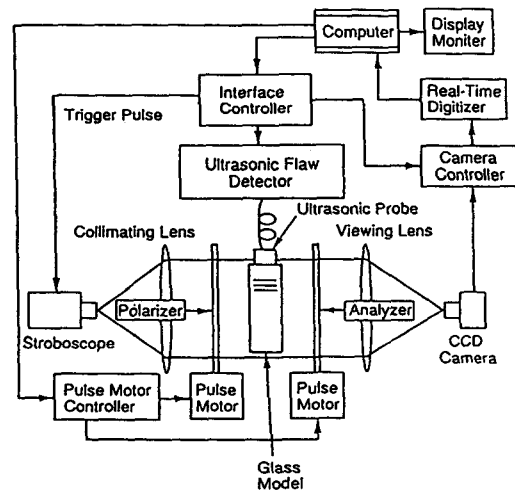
Computer
Display Moniter
Interface Controller
Real-Time Digitizer
Trigger Pulse
Ultrasonic Flaw Detector
Camera Controller
Ultrasonic Probe
Collimating Lens
Viewing Lens
Polarizer
Analyzer
Stroboscope
CCD Camera
Pulse Motor Controller
Pulse Motor
Pulse Motor
Glass Model